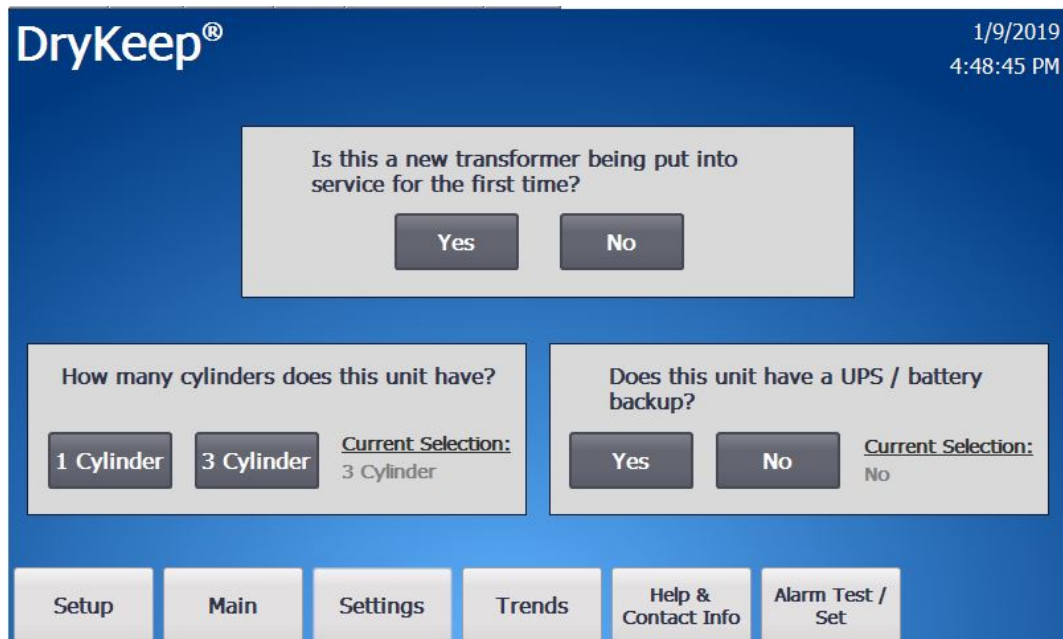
DryKeep®

1/9/2019
4:48:45 PM

Is this a new transformer being put into service for the first time?

Yes

No

How many cylinders does this unit have?

1 Cylinder

3 Cylinder

Current Selection:
3 Cylinder

Does this unit have a UPS / battery backup?

Yes

No

Current Selection:
No

Setup

Main

Settings

Trends

Help & Contact Info

Alarm Test / Set